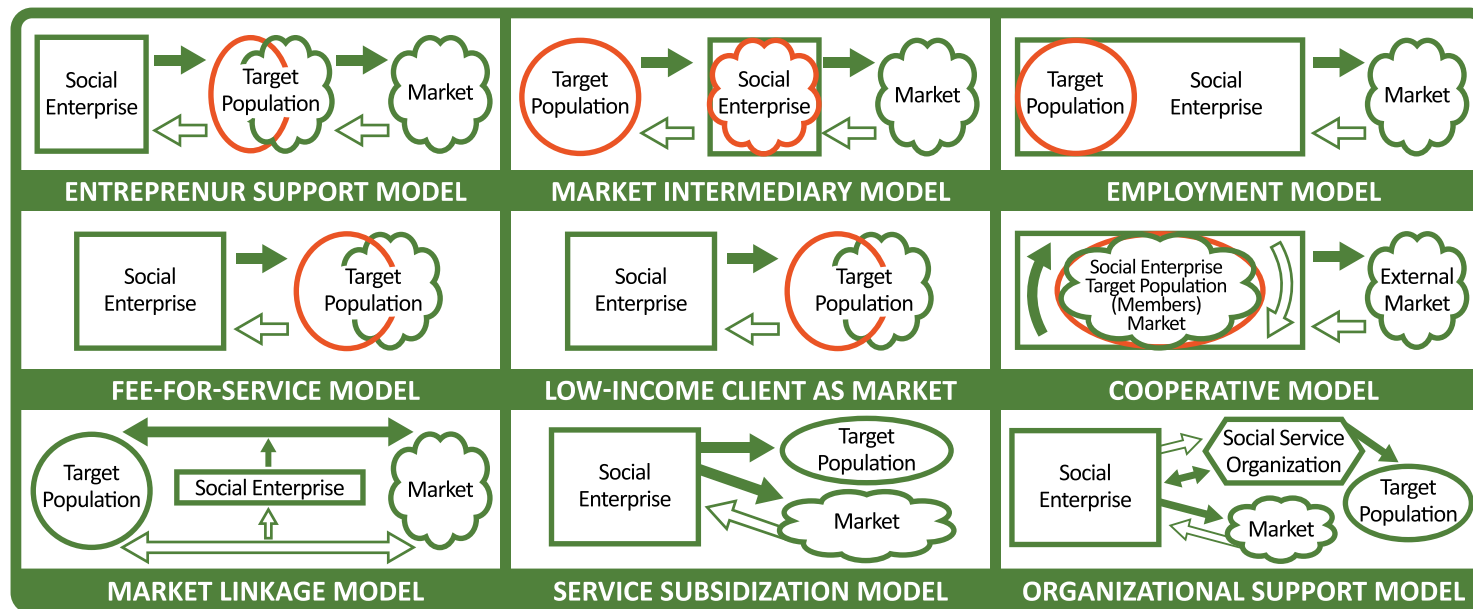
Social Enterprise
Target Population
Market
ENTREPRENUR SUPPORT MODEL

Target Population
Social Enterprise
Market
MARKET INTERMEDIARY MODEL

Target Population
Social Enterprise
Market
EMPLOYMENT MODEL

Social Enterprise
Target Population
FEE-FOR-SERVICE MODEL

Social Enterprise
Target Population
LOW-INCOME CLIENT AS MARKET

Social Enterprise
Target Population
(Members)
Market
External Market
COOPERATIVE MODEL

Target Population
Social Enterprise
Market
MARKET LINKAGE MODEL

Social Enterprise
Target Population
Market
SERVICE SUBSIDIZATION MODEL

Social Enterprise
Social Service Organization
Target Population
Market
ORGANIZATIONAL SUPPORT MODEL